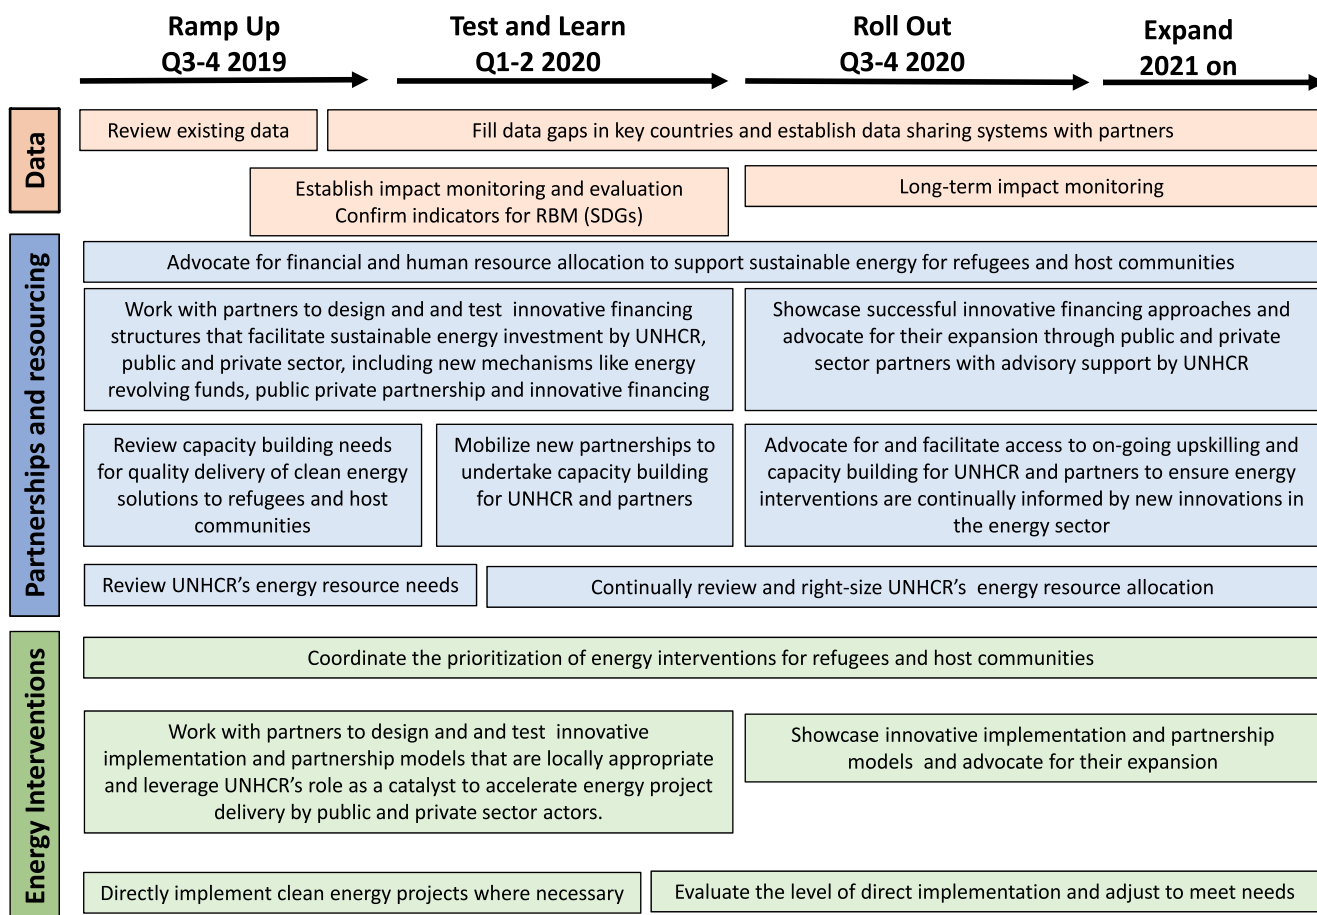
Ramp Up
Q3-4 2019

Test and Learn
Q1-2 2020

Roll Out
Q3-4 2020

Expand
2021 on

Data

Review existing data

Fill data gaps in key countries and establish data sharing systems with partners

Establish impact monitoring and evaluation
Confirm indicators for RBM (SDGs)

Long-term impact monitoring

Partnerships and resourcing

Advocate for financial and human resource allocation to support sustainable energy for refugees and host communities

Work with partners to design and and test innovative financing structures that facilitate sustainable energy investment by UNHCR, public and private sector, including new mechanisms like energy revolving funds, public private partnership and innovative financing

Showcase successful innovative financing approaches and advocate for their expansion through public and private sector partners with advisory support by UNHCR

Review capacity building needs for quality delivery of clean energy solutions to refugees and host communities

Mobilize new partnerships to undertake capacity building for UNHCR and partners

Advocate for and facilitate access to on-going upskilling and capacity building for UNHCR and partners to ensure energy interventions are continually informed by new innovations in the energy sector

Review UNHCR's energy resource needs

Continually review and right-size UNHCR's energy resource allocation

Energy Interventions

Coordinate the prioritization of energy interventions for refugees and host communities

Work with partners to design and and test innovative implementation and partnership models that are locally appropriate and leverage UNHCR's role as a catalyst to accelerate energy project delivery by public and private sector actors.

Showcase innovative implementation and partnership models and advocate for their expansion

Directly implement clean energy projects where necessary

Evaluate the level of direct implementation and adjust to meet needs